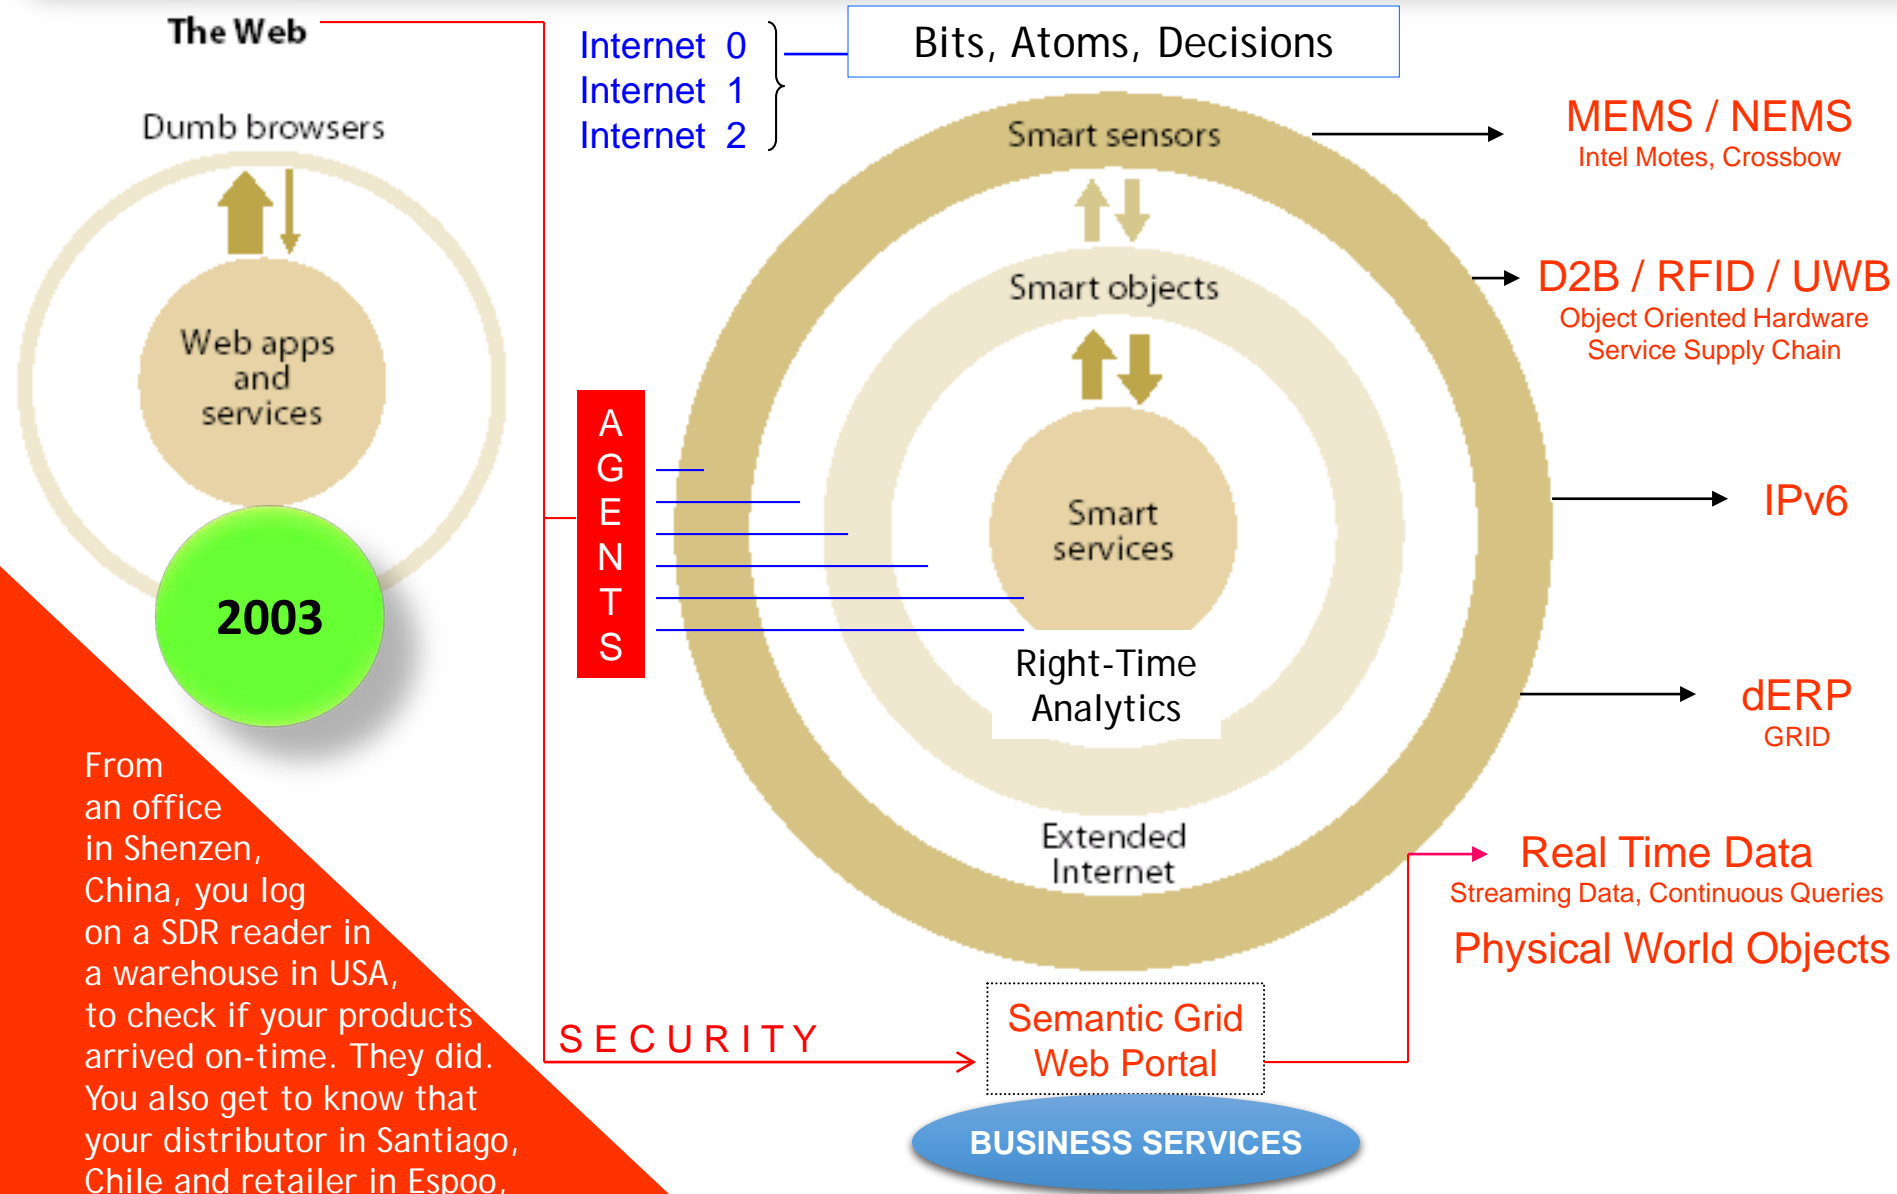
The Web

Dumb browsers

Web apps and services

2003

Internet 0
Internet 1
Internet 2

Bits, Atoms, Decisions

Smart sensors

MEMS / NEMS
Intel Motes, Crossbow

Smart objects

D2B / RFID / UWB
Object Oriented Hardware
Service Supply Chain

A
G
E
N
T
S

Smart services

IPv6

Right-Time Analytics

dERP
GRID

Extended Internet

Real Time Data
Streaming Data, Continuous Queries

Physical World Objects

SECURITY

Semantic Grid
Web Portal

BUSINESS SERVICES

From an office in Shenzen, China, you log on a SDR reader in a warehouse in USA, to check if your products arrived on-time. They did. You also get to know that your distributor in Santiago, Chile and retailer in Espoo,